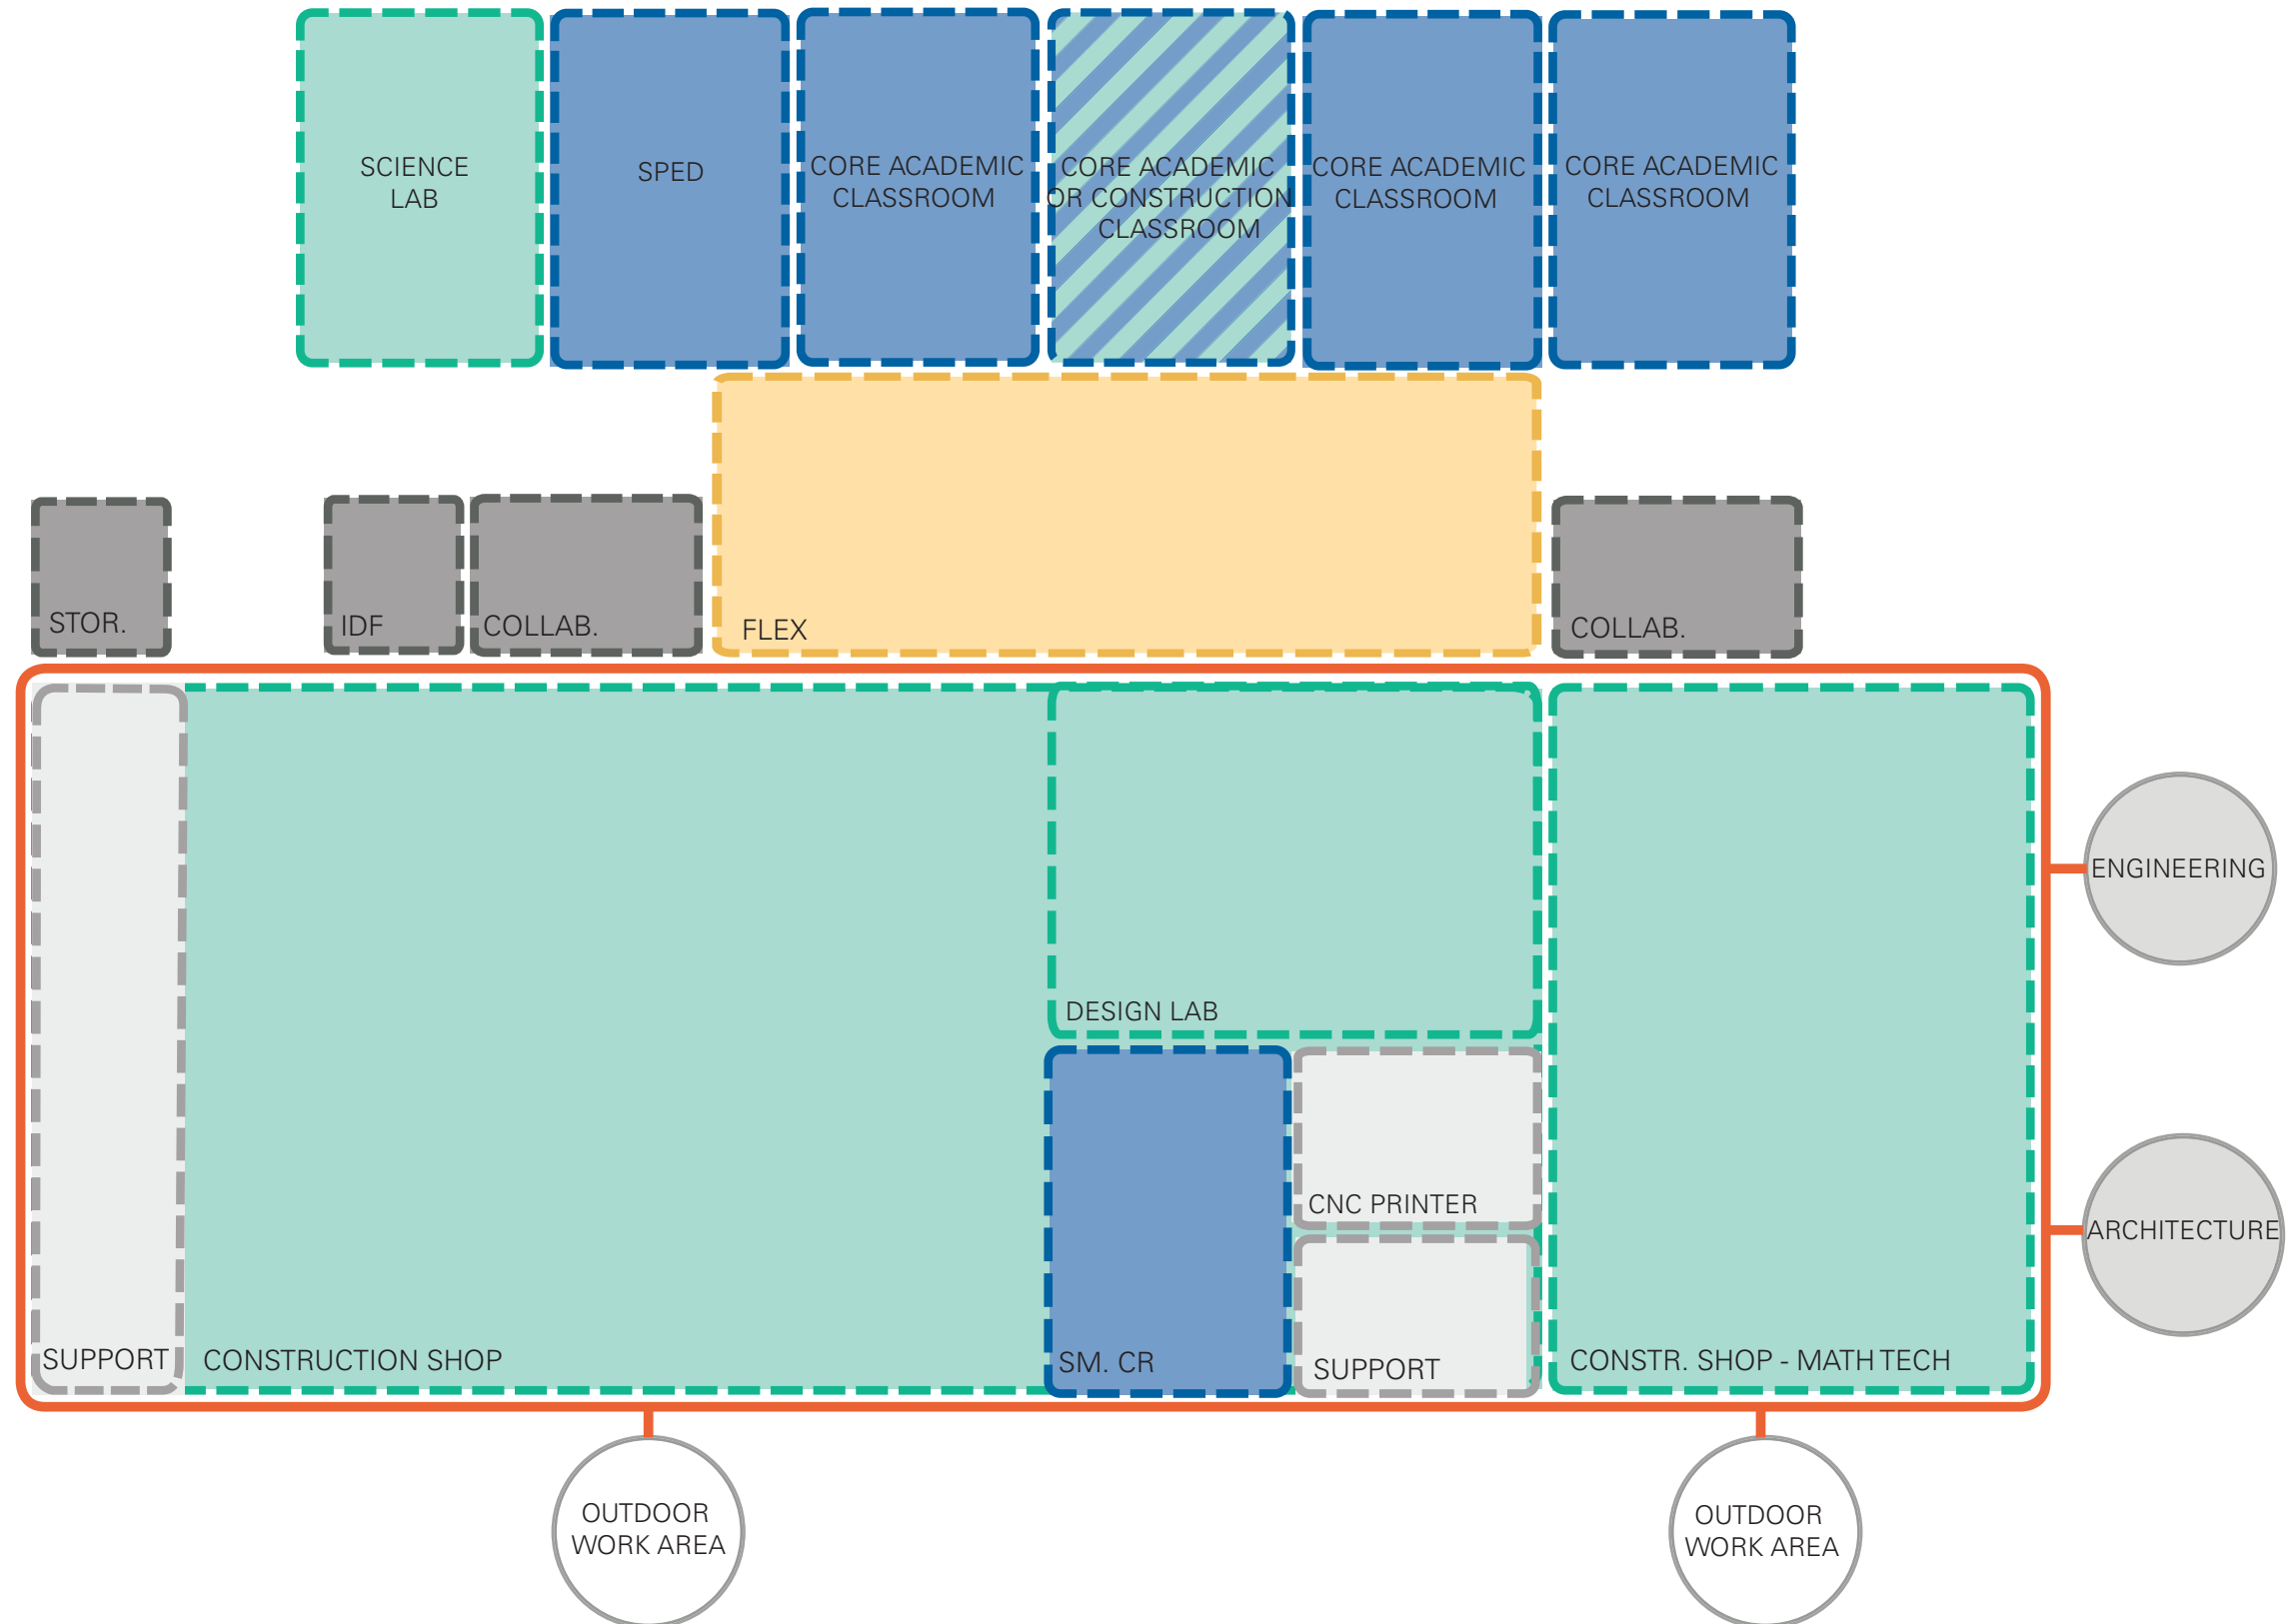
SCIENCE LAB

SPED

CORE ACADEMIC CLASSROOM

CORE ACADEMIC OR CONSTRUCTION CLASSROOM

CORE ACADEMIC CLASSROOM

CORE ACADEMIC CLASSROOM

STOR.

IDF

COLLAB.

FLEX

COLLAB.

DESIGN LAB

ENGINEERING

CNC PRINTER

ARCHITECTURE

SUPPORT

CONSTRUCTION SHOP

SM. CR

SUPPORT

CONSTR. SHOP - MATH TECH

OUTDOOR WORK AREA

OUTDOOR WORK AREA